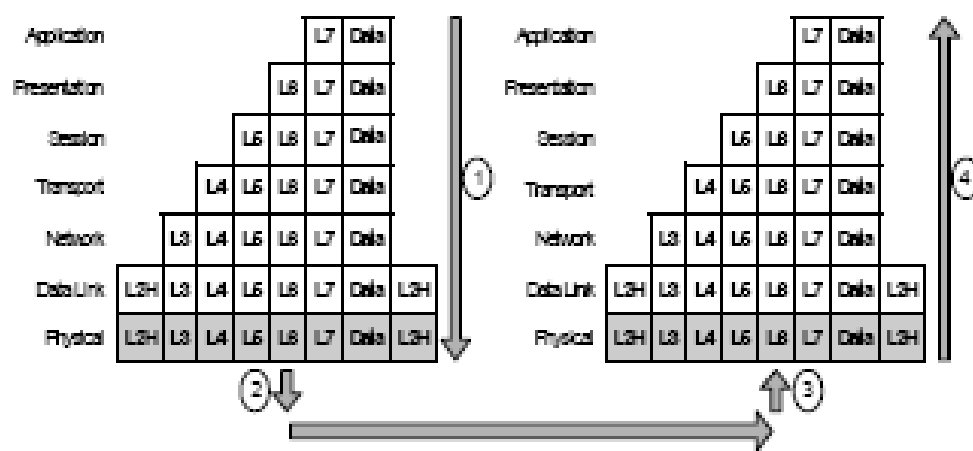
| Application | | | | | | L7 | Data | |
|---|---|---|---|---|---|---|---|---|
| Presentation | | | | | L6 | L7 | Data | |
| Session | | | | L5 | L6 | L7 | Data | |
| Transport | | | L4 | L5 | L6 | L7 | Data | |
| Network | | L3 | L4 | L5 | L6 | L7 | Data | |
| Data Link | L2H | L3 | L4 | L5 | L6 | L7 | Data | L2H |
| Physical | L2H | L3 | L4 | L5 | L6 | L7 | Data | L2H |

1

2

| Application | | | | | | L7 | Data | |
|---|---|---|---|---|---|---|---|---|
| Presentation | | | | | L6 | L7 | Data | |
| Session | | | | L5 | L6 | L7 | Data | |
| Transport | | | L4 | L5 | L6 | L7 | Data | |
| Network | | L3 | L4 | L5 | L6 | L7 | Data | |
| Data Link | L2H | L3 | L4 | L5 | L6 | L7 | Data | L2H |
| Physical | L2H | L3 | L4 | L5 | L6 | L7 | Data | L2H |

3

4